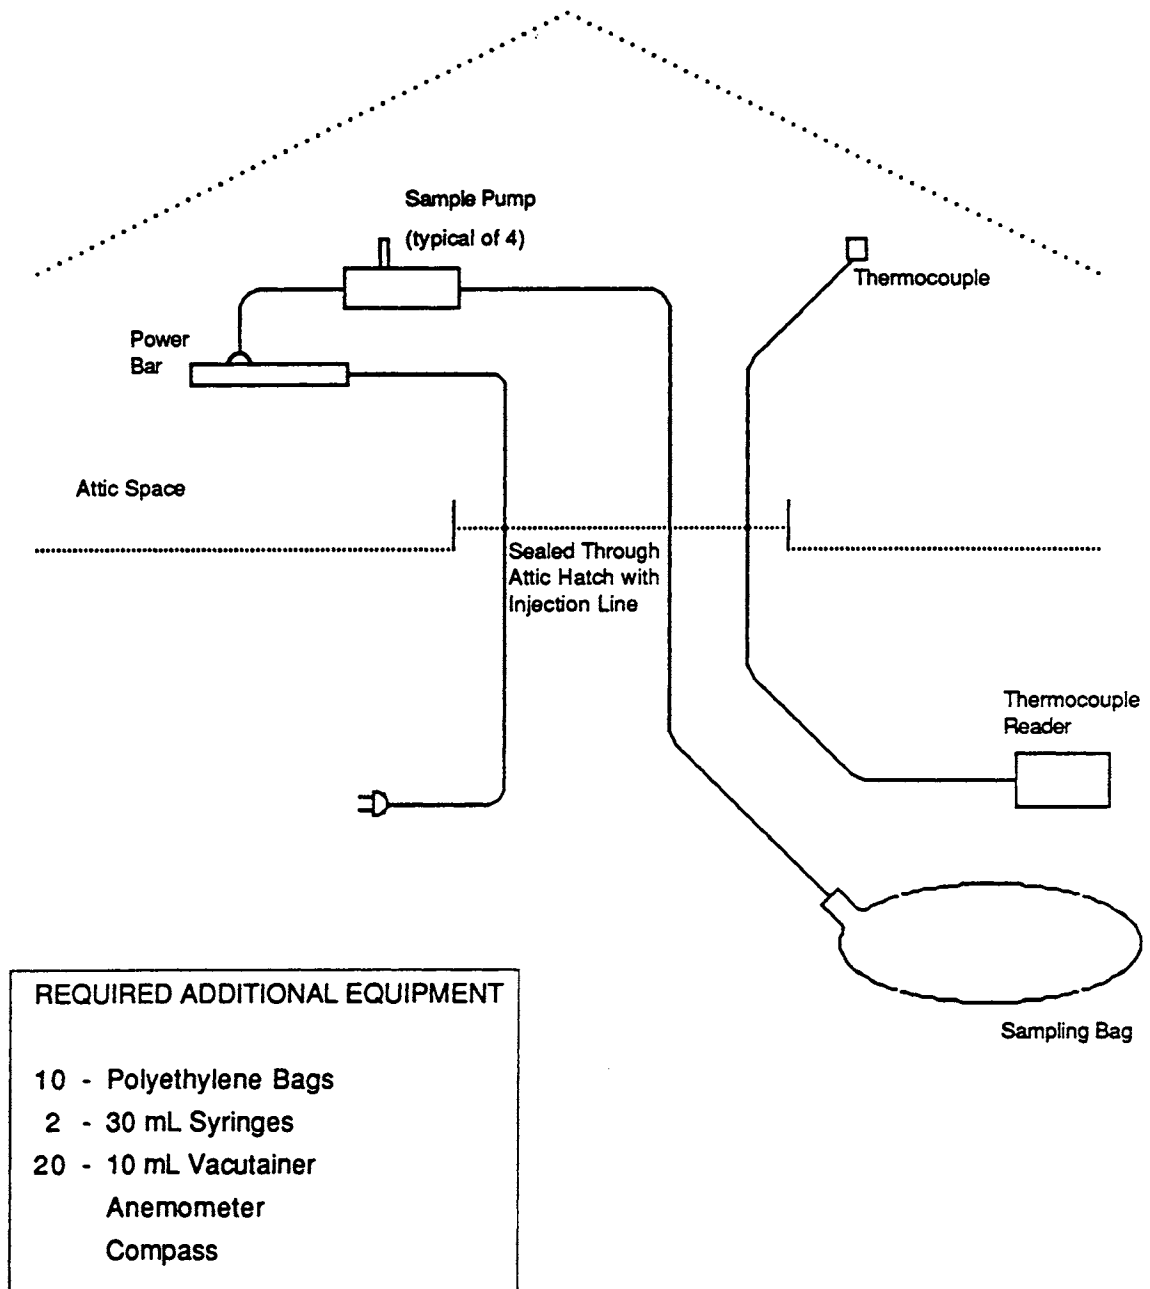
Sample Pump
(typical of 4)

Thermocouple

Power Bar

Attic Space

Sealed Through Attic Hatch with Injection Line

Thermocouple Reader

Sampling Bag

REQUIRED ADDITIONAL EQUIPMENT

10 - Polyethylene Bags
2 - 30 mL Syringes
20 - 10 mL Vacutainer
Anemometer
Compass